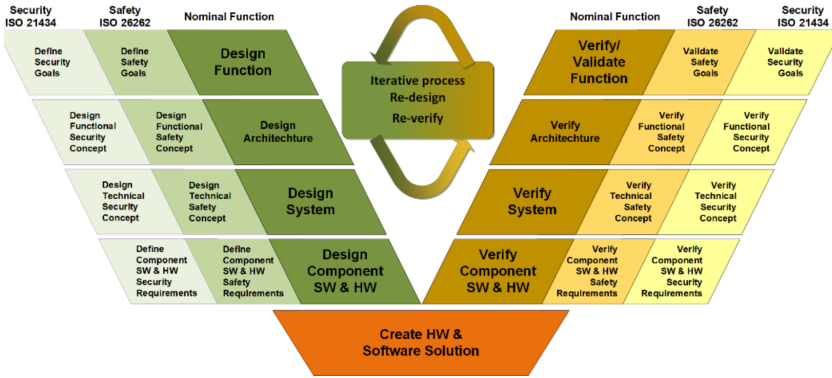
Security ISO 21434

Safety ISO 26262

Nominal Function

Define Security Goals

Define Safety Goals

Design Function

Design Functional Security Concept

Design Functional Safety Concept

Design Archictechture

Design Technical Security Concept

Design Technical Safety Concept

Design System

Define Component SW & HW Security Requirements

Define Component SW & HW Safety Requirements

Design Component SW & HW

Iterative process Re-design Re-verify

Nominal Function

Safety ISO 26262

Security ISO 21434

Verify/ Validate Function

Validate Safety Goals

Validate Security Goals

Verify Archictechture

Verify Functional Safety Concept

Verify Functional Security Concept

Verify System

Verify Technical Safety Concept

Verify Technical Security Concept

Verify Component SW & HW

Verify Component SW & HW Safety Requirements

Verify Component SW & HW Security Requirements

Create HW & Software Solution